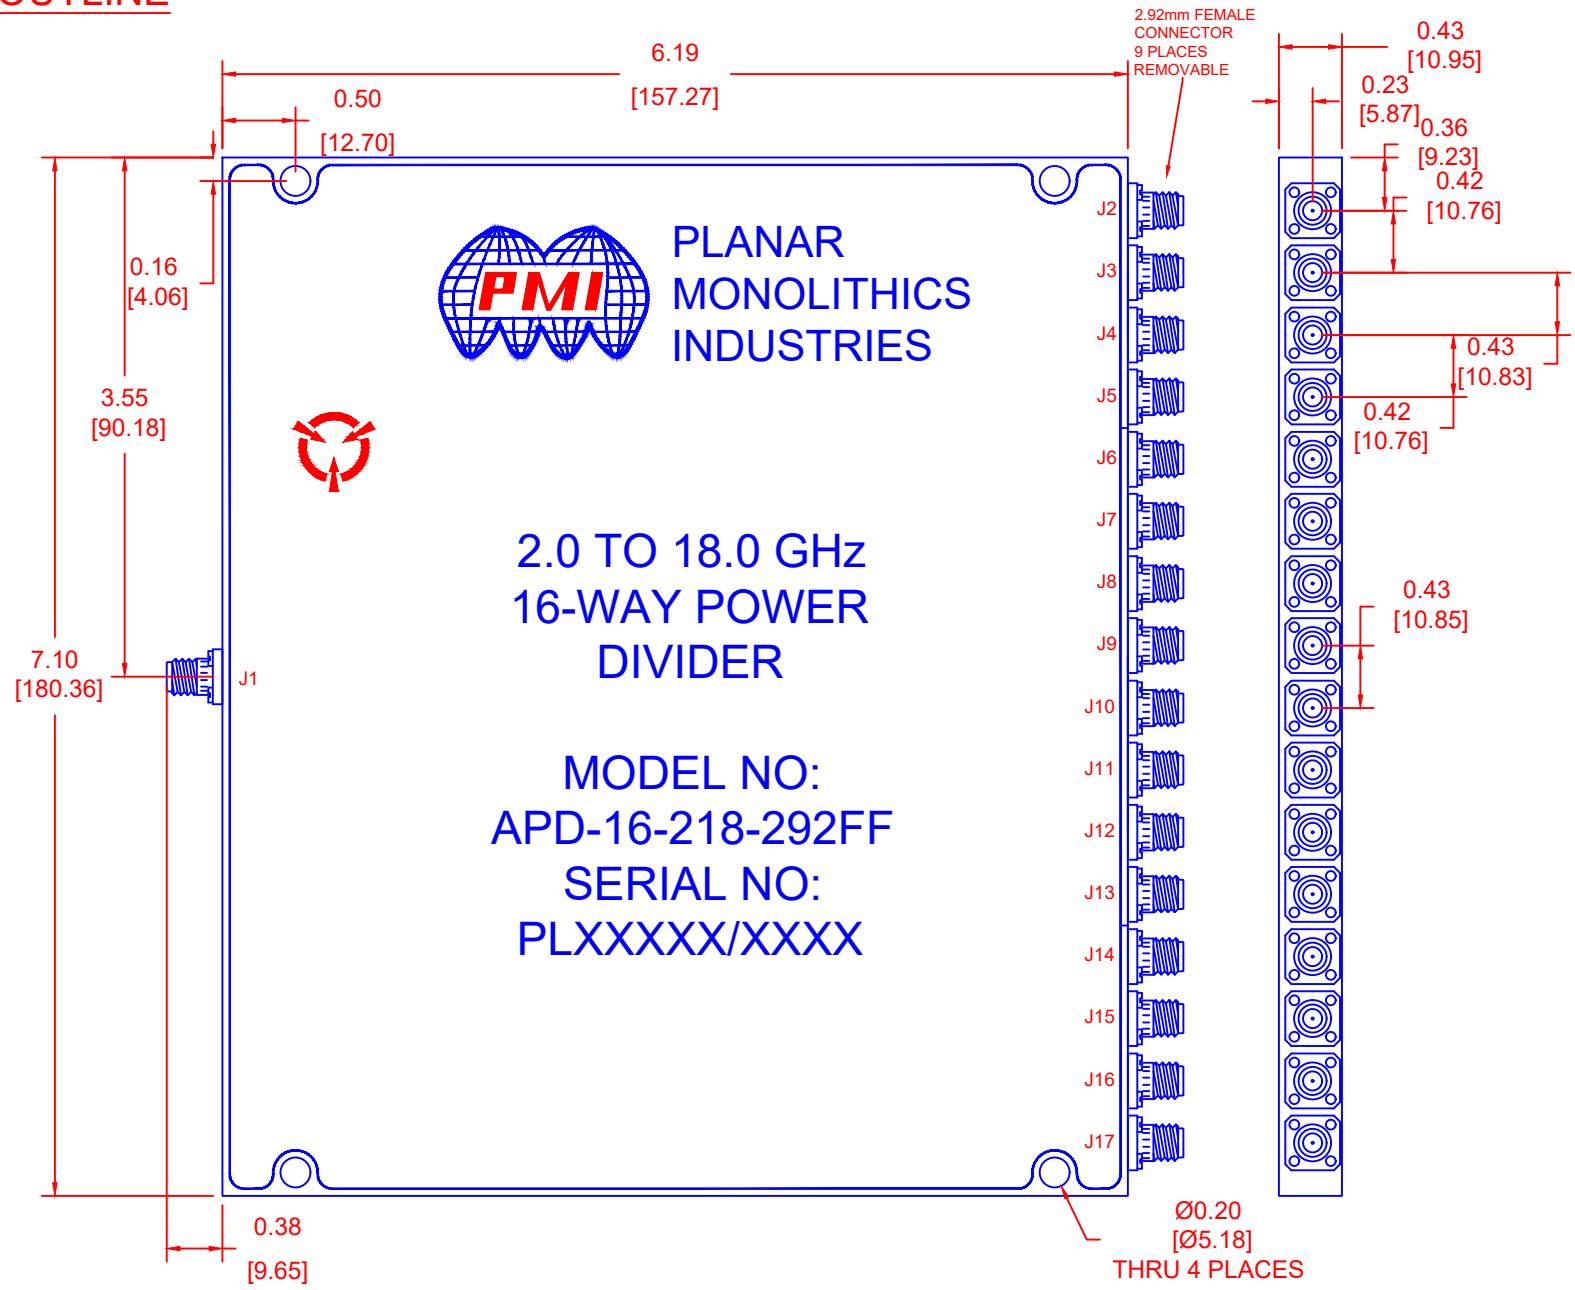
OUTLINE

6.19
[157.27]

0.50
[12.70]

2.92mm FEMALE CONNECTOR 9 PLACES REMOVABLE

0.43
[10.95]

0.23
[5.87]

0.36
[9.23]

0.42
[10.76]

0.16
[4.06]

3.55
[90.18]

7.10
[180.36]

PMI

PLANAR
MONOLITHICS
INDUSTRIES

J2
J3
J4
J5
J6
J7
J8
J9
J10
J11
J12
J13
J14
J15
J16
J17

J1

0.43
[10.83]

0.42
[10.76]

0.43
[10.85]

2.0 TO 18.0 GHz
16-WAY POWER
DIVIDER

MODEL NO:
APD-16-218-292FF
SERIAL NO:
PLXXXXX/XXXX

0.38
[9.65]

Ø0.20
[Ø5.18]
THRU 4 PLACES